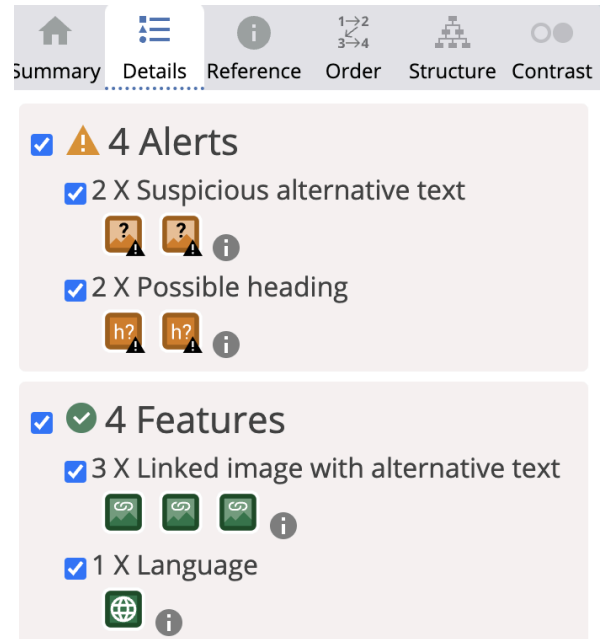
Summary Details Reference $1\rightarrow2$ $3\rightarrow4$ Order Structure Contrast

4 Alerts

2 X Suspicious alternative text

? ?

2 X Possible heading

h? h?

4 Features

3 X Linked image with alternative text

1 X Language